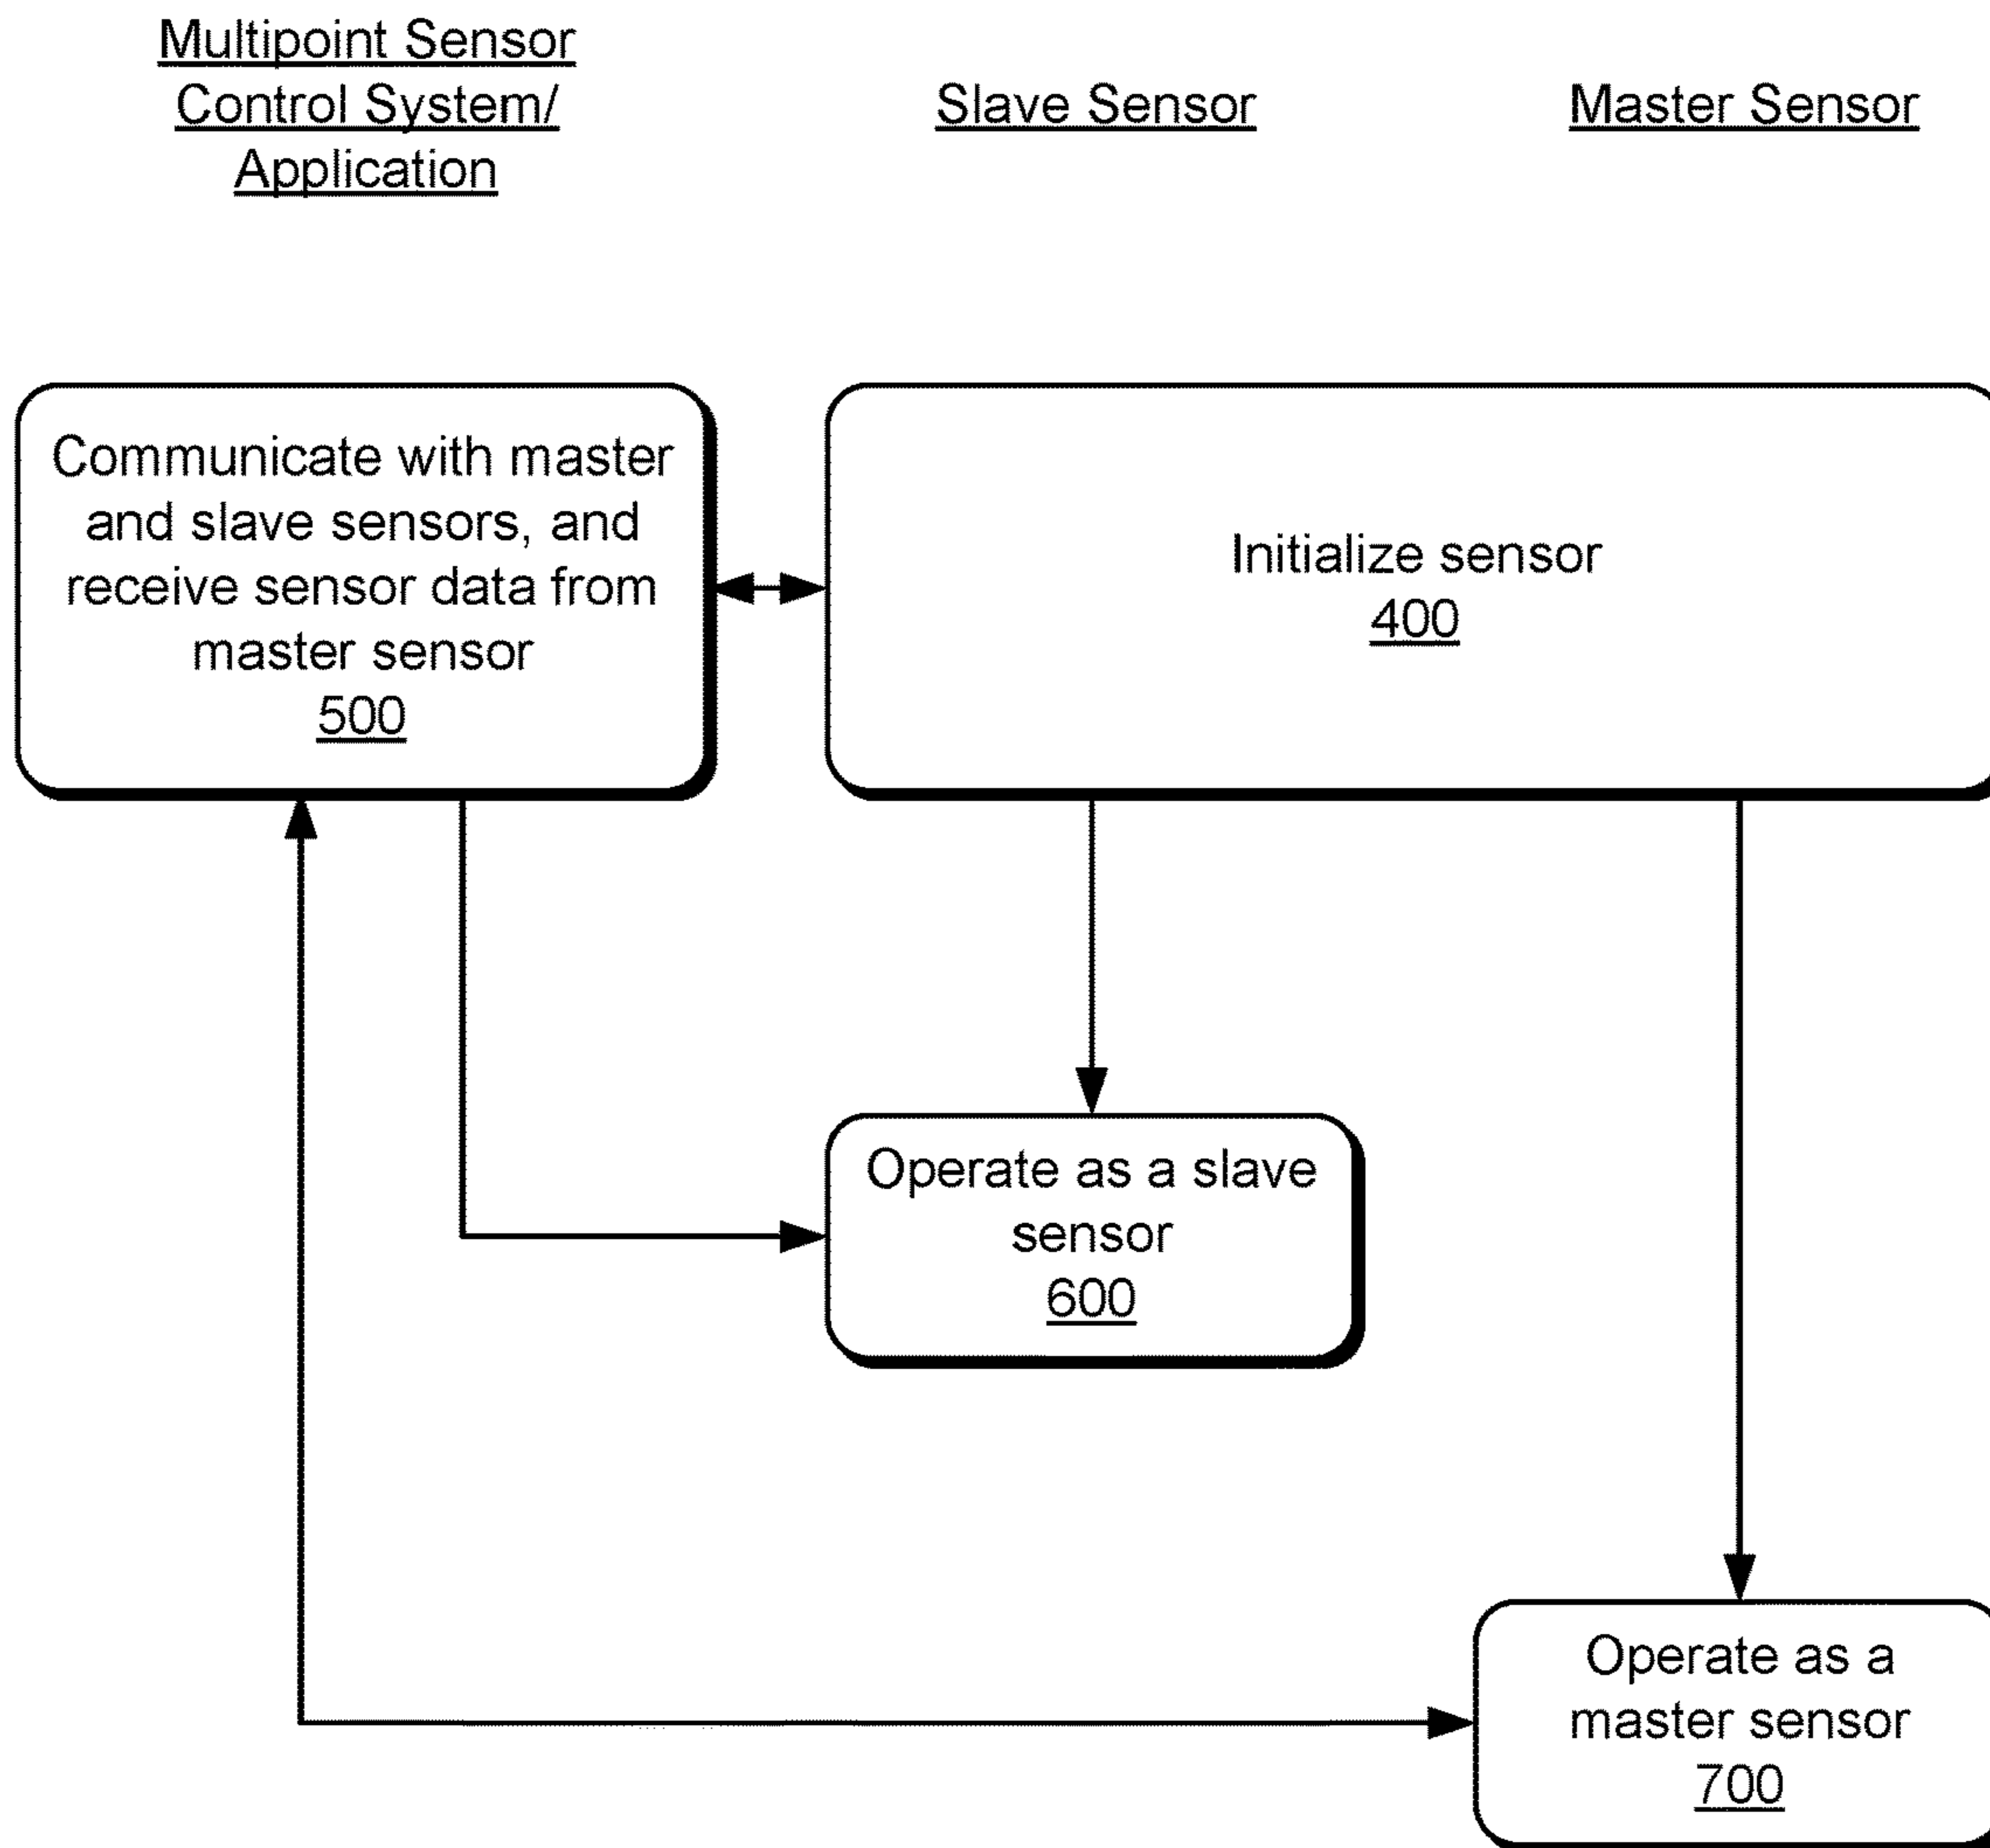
Multipoint Sensor Control System/ Application

Slave Sensor

Master Sensor

Communicate with master and slave sensors, and receive sensor data from master sensor
500

Initialize sensor
400

Operate as a slave sensor
600

Operate as a master sensor
700